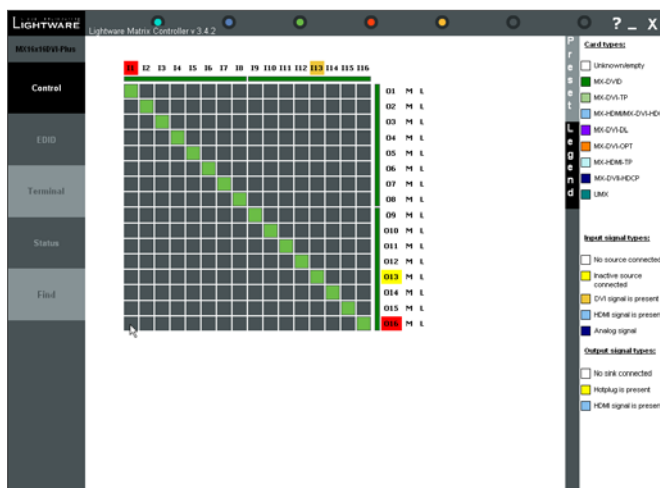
LIGHTWARE
Lightware Matrix Controller v 3.4.2
? _ X
MX16x16DVI-Plus

Control
EDID
Terminal
Status
Find

I1 I2 I3 I4 I5 I6 I7 I8 I9 I10 I11 I12 I13 I14 I15 I16

O1 M L
O2 M L
O3 M L
O4 M L
O5 M L
O6 M L
O7 M L
O8 M L
O9 M L
O10 M L
O11 M L
O12 M L
O13 M L
O14 M L
O15 M L
O16 M L

Preset
Legend

Card types:
Unknown/empty
MX-DVID
MX-DVI-TP
MX-HDMI/MX-DVI-HD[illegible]
MX-DVI-DL
MX-DVI-OPT
MX-HDMI-TP
MX-DVII-HDCP
UMX

Input signal types:
No source connected
Inactive source connected
DVI signal is present
HDMI signal is presen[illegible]
Analog signal

Output signal types:
No sink connected
Hotplug is present
HDMI signal is presen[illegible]